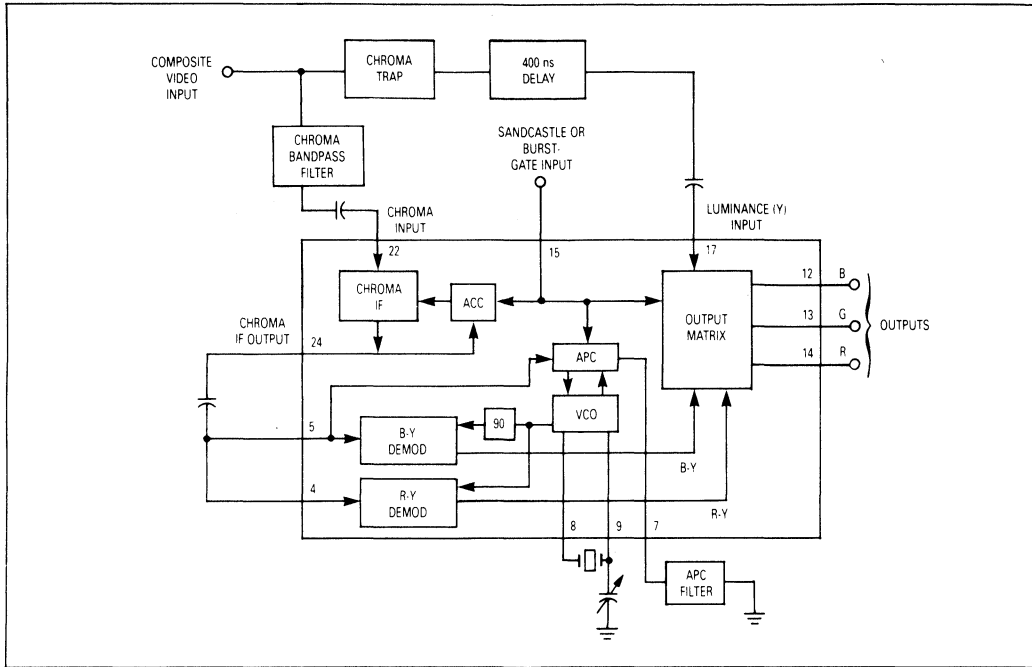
COMPOSITE VIDEO INPUT

CHROMA TRAP

400 ns DELAY

CHROMA BANDPASS FILTER

SANDCASTLE OR BURST-GATE INPUT

CHROMA INPUT

LUMINANCE (Y) INPUT

22

15

17

CHROMA IF

ACC

OUTPUT MATRIX

12 B

13 G

14 R

OUTPUTS

CHROMA IF OUTPUT

24

APC

VCO

90

5

B-Y DEMOD

B-Y

4

R-Y DEMOD

R-Y

8

9

7

APC FILTER